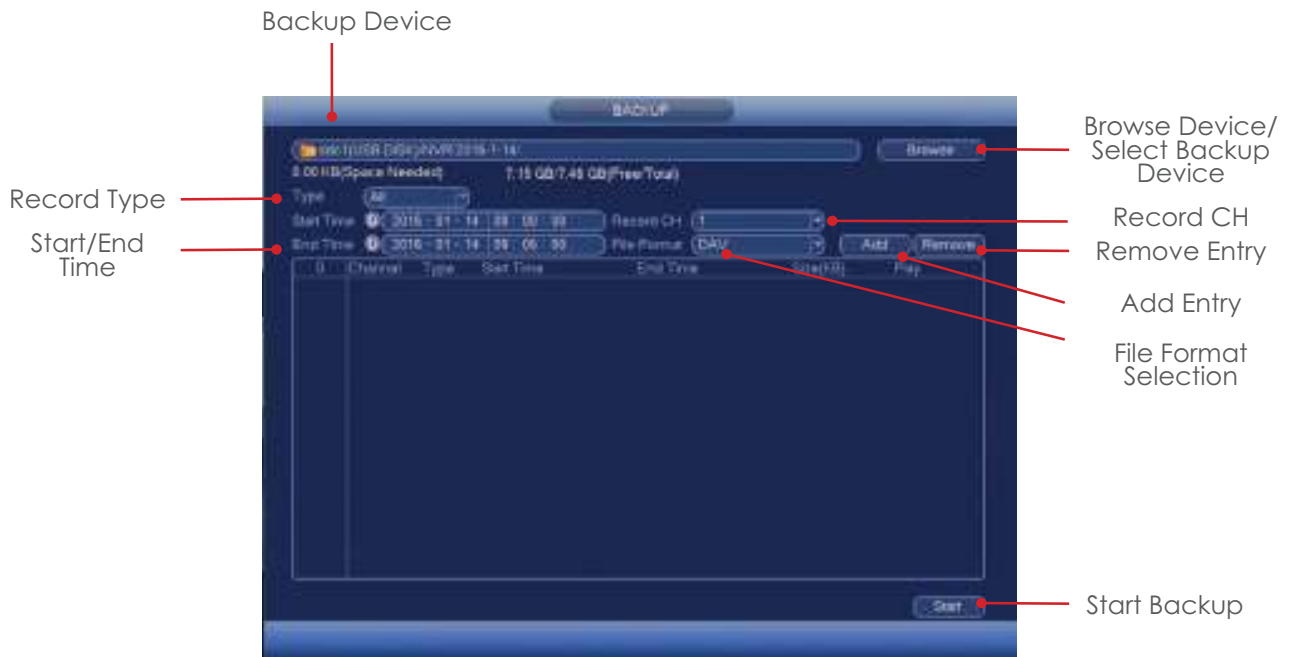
Backup Device

BACKUP

sdc1(USB DISK)/NVR/2015-1-14/

Browse

Browse Device/ Select Backup Device

0.00 KB(Space Needed)

7.15 GB/7.45 GB(Free/Total)

Record Type

Type All

Start Time 2015 - 01 - 14 00 : 00 : 00

Record CH 1

Record CH

Start/End Time

End Time 2015 - 01 - 14 09 : 06 : 50

File Format DAV

Add

Remove

Remove Entry

| 0 | Channel | Type | Start Time | End Time | Size(KB) | Play |
|---|---|---|---|---|---|---|

Add Entry

File Format Selection

Start

Start Backup